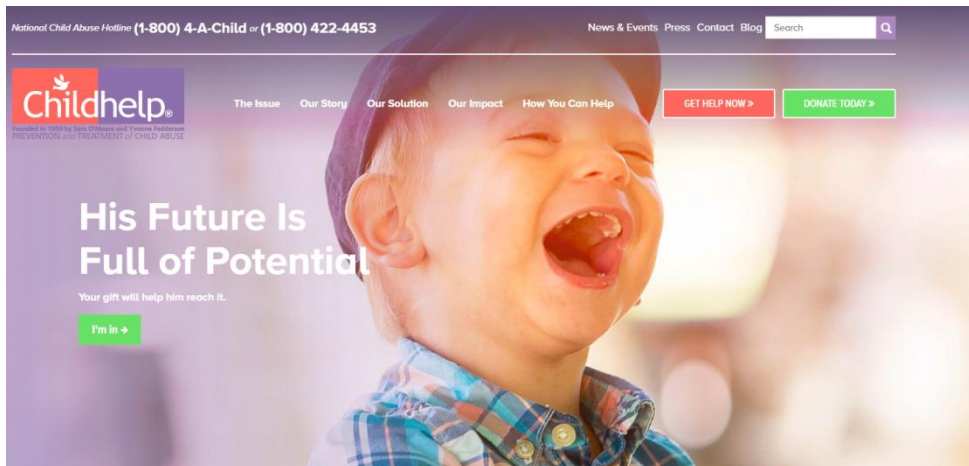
National Child Abuse Hotline (1-800) 4-A-Child or (1-800) 422-4453

News & Events Press Contact Blog Search

Childhelp®
Founded in 1959 by Sara O'Meara and Yvonne Fedderson
PREVENTION and TREATMENT of CHILD ABUSE

The Issue Our Story Our Solution Our Impact How You Can Help

GET HELP NOW »

DONATE TODAY »

His Future Is Full of Potential

Your gift will help him reach it.

I'm in →